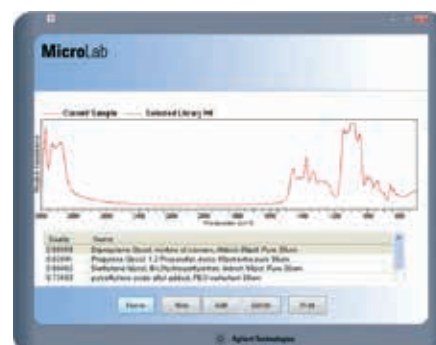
MicroLab

Current Sample — Selected Library Hit

| Quality | Name |
|---|---|
| 0.99998 | Dipropylene Glycol, mixture of isomers, Aldrich 99plit Pure 35um |
| 0.93099 | Propylene Glycol 1,2-Propanediol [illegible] 35um |
| 0.98492 | Diethylene Glycol, Bis(hydroxyethyl)ether, Aldrich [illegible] Pure 35um |
| 0.77493 | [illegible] 35um |

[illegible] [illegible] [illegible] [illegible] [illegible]

Agilent Technologies